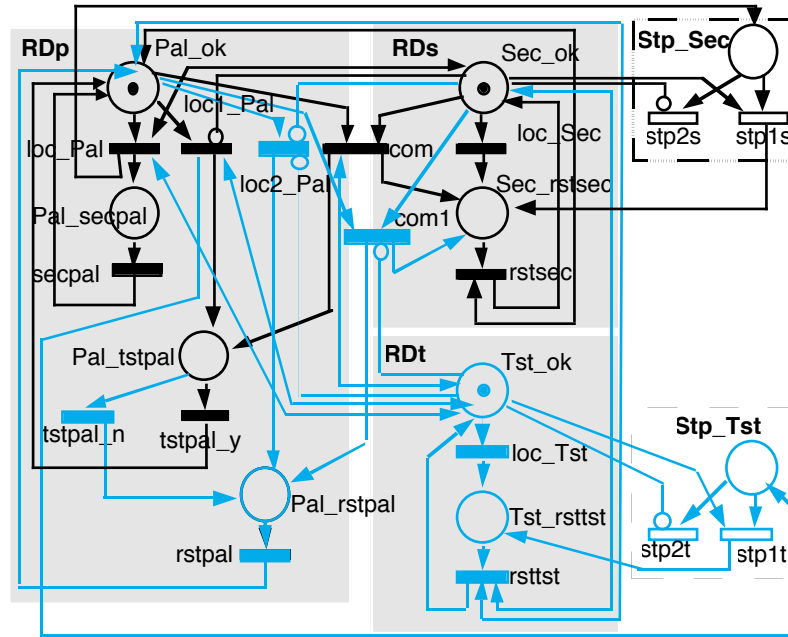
RDp
Pal_ok
loc1_Pal
loc_Pal
loc2_Pal
Pal_secpal
secpal
Pal_tstpal
tstpal_n
tstpal_y
Pal_rstpal
rstpal
RDs
Sec_ok
loc_Sec
com
com1
Sec_rstsec
rstsec
Stp_Sec
stp2s
stp1s
RDt
Tst_ok
loc_Tst
Tst_rsttst
rsttst
Stp_Tst
stp2t
stp1t